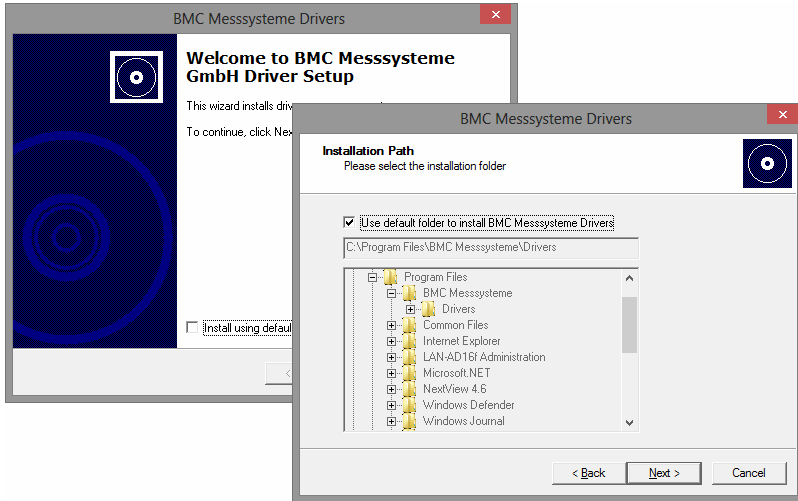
BMC Messsysteme Drivers

Welcome to BMC Messsysteme GmbH Driver Setup

This wizard installs driv

To continue, click Nex

Install using defaul

BMC Messsysteme Drivers

Installation Path
Please select the installation folder

Use default folder to install BMC Messsysteme Drivers

C:\Program Files\BMC Messsysteme\Drivers

Program Files
BMC Messsysteme
Drivers
Common Files
Internet Explorer
LAN-AD16f Administration
Microsoft.NET
NextView 4.6
Windows Defender
Windows Journal

< Back
Next >
Cancel